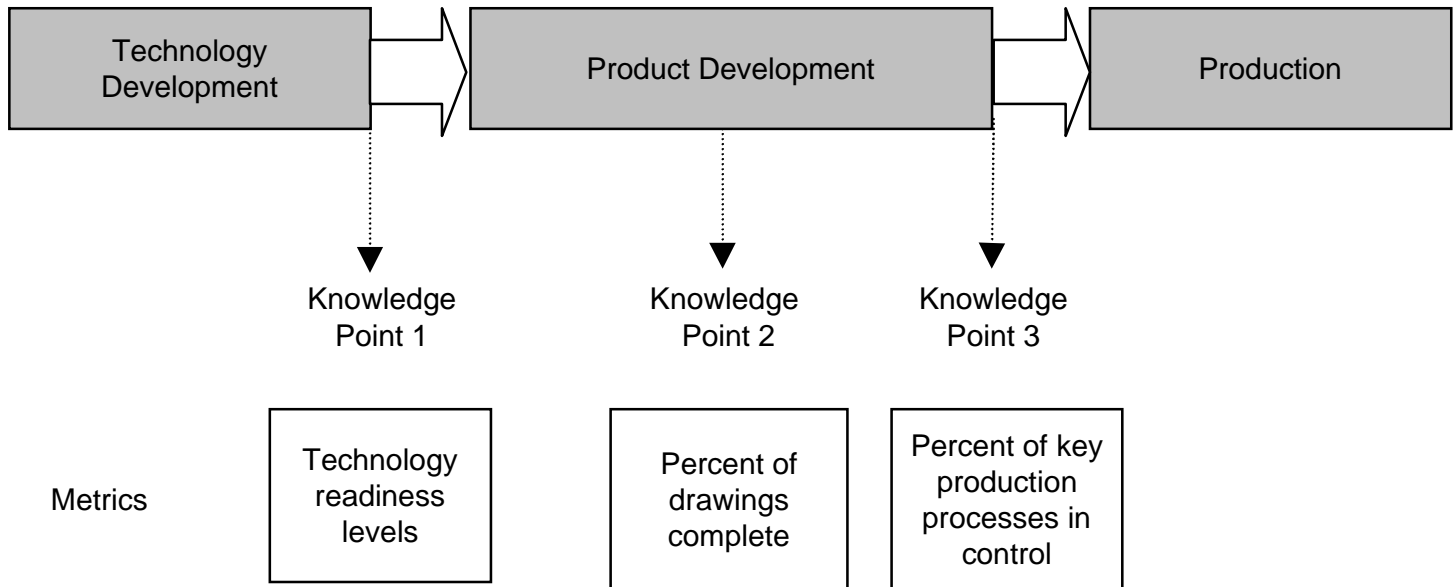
Technology Development

Product Development

Production

Knowledge Point 1

Knowledge Point 2

Knowledge Point 3

Metrics

Technology readiness levels

Percent of drawings complete

Percent of key production processes in control